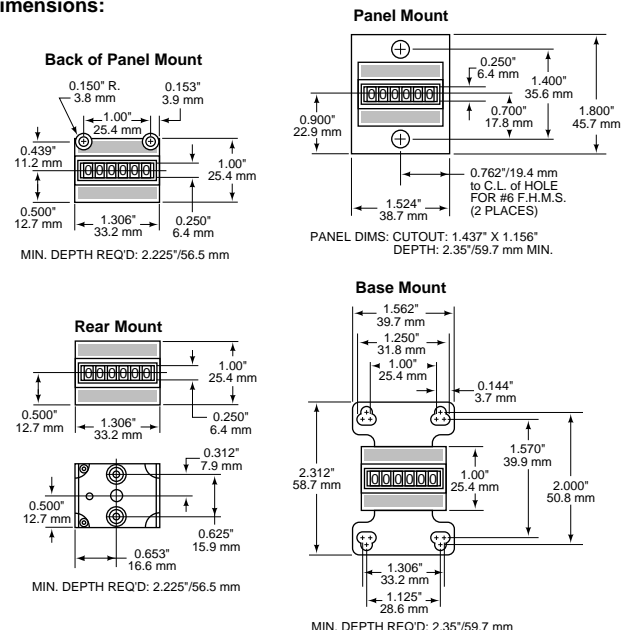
imensions:

Back of Panel Mount

0.150" R. 3.8 mm
0.153" 3.9 mm
1.00" 25.4 mm
0.439" 11.2 mm
1.00" 25.4 mm
0.500" 12.7 mm
1.306" 33.2 mm
0.250" 6.4 mm

MIN. DEPTH REQ'D: 2.225"/56.5 mm

Panel Mount

0.250" 6.4 mm
1.400" 35.6 mm
0.700" 17.8 mm
1.800" 45.7 mm
0.900" 22.9 mm
0.762"/19.4 mm to C.L. of HOLE FOR #6 F.H.M.S. (2 PLACES)
1.524" 38.7 mm

PANEL DIMS: CUTOUT: 1.437" X 1.156"
DEPTH: 2.35"/59.7 mm MIN.

Rear Mount

1.00" 25.4 mm
0.500" 12.7 mm
1.306" 33.2 mm
0.250" 6.4 mm
0.312" 7.9 mm
0.500" 12.7 mm
0.625" 15.9 mm
0.653" 16.6 mm

MIN. DEPTH REQ'D: 2.225"/56.5 mm

Base Mount

1.562" 39.7 mm
1.250" 31.8 mm
1.00" 25.4 mm
0.144" 3.7 mm
1.570" 39.9 mm
2.312" 58.7 mm
1.00" 25.4 mm
2.000" 50.8 mm
1.306" 33.2 mm
1.125" 28.6 mm

MIN. DEPTH REQ'D: 2.35"/59.7 mm